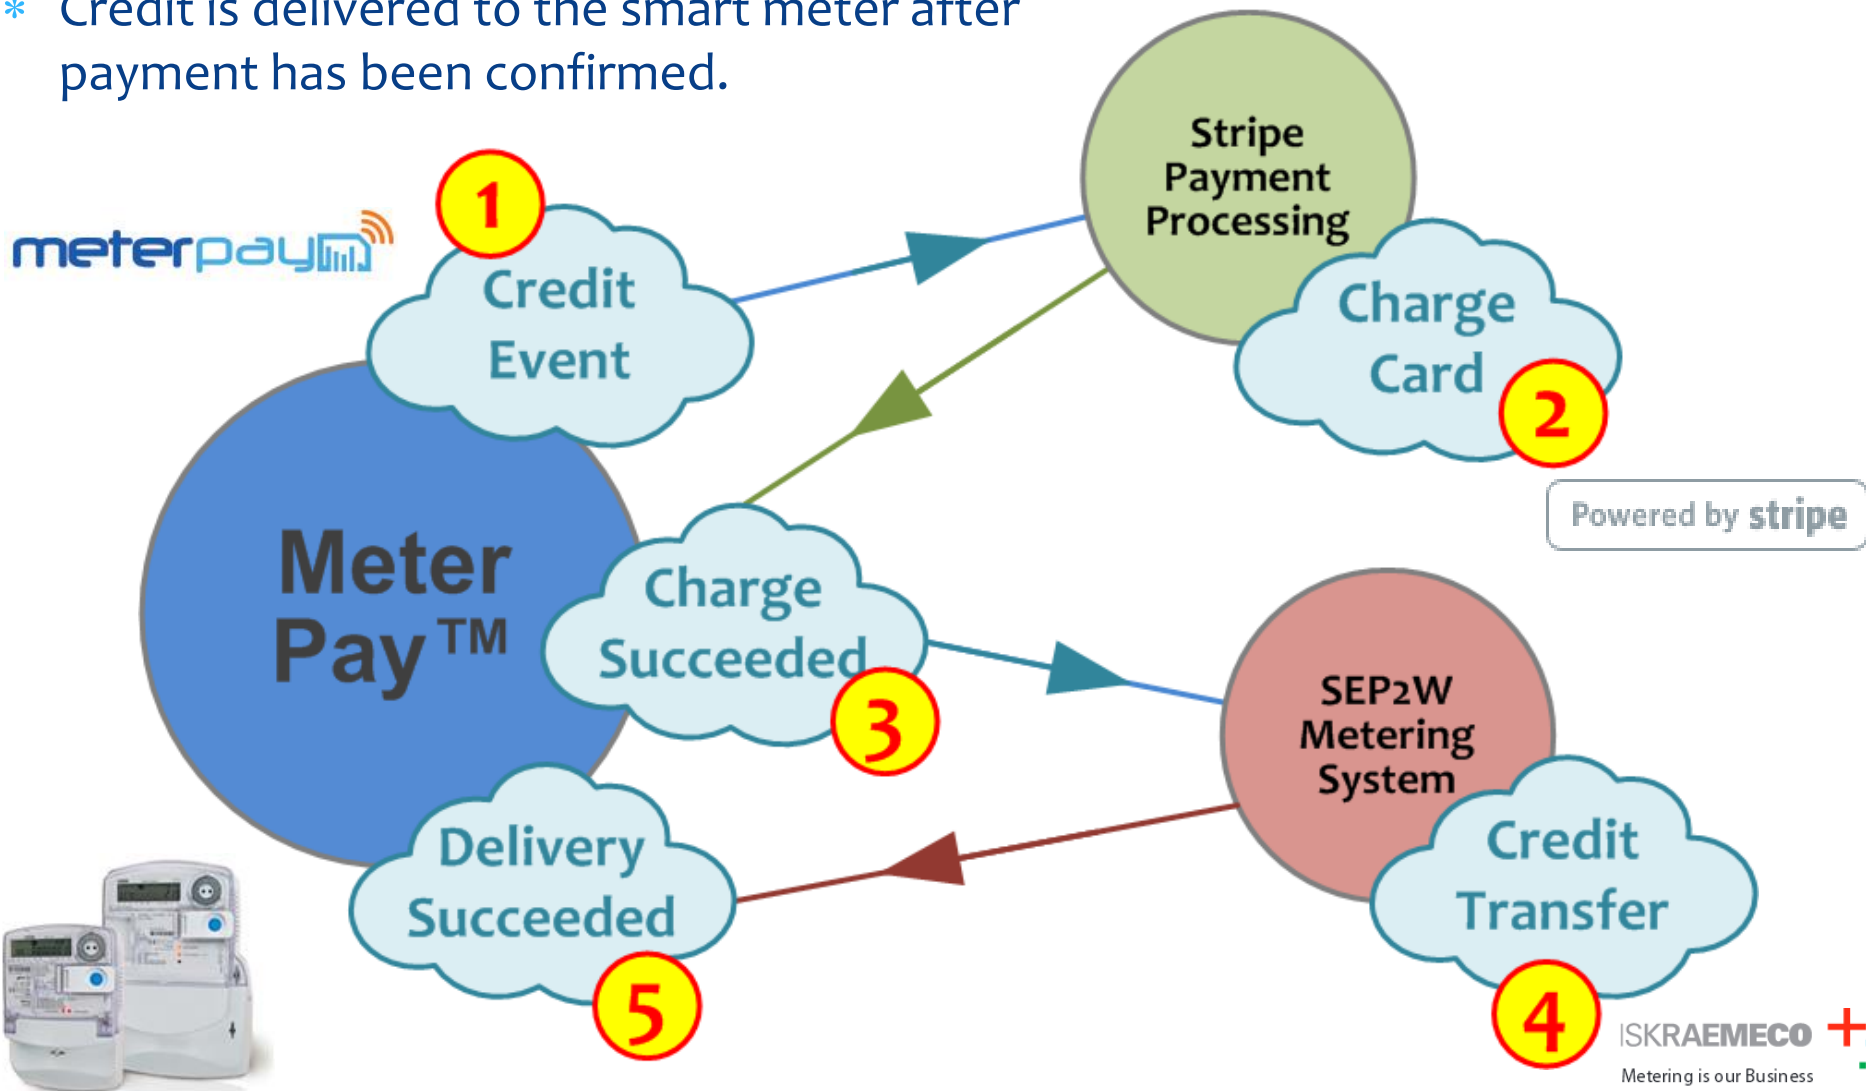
* Credit is delivered to the smart meter after payment has been confirmed.

meterpay

1
Credit Event

Stripe Payment Processing

Charge Card
2

Powered by stripe

Meter Pay™

Charge Succeeded
3

SEP2W Metering System

Credit Transfer
4

Delivery Succeeded
5

ISKRAEMECO
Metering is our Business